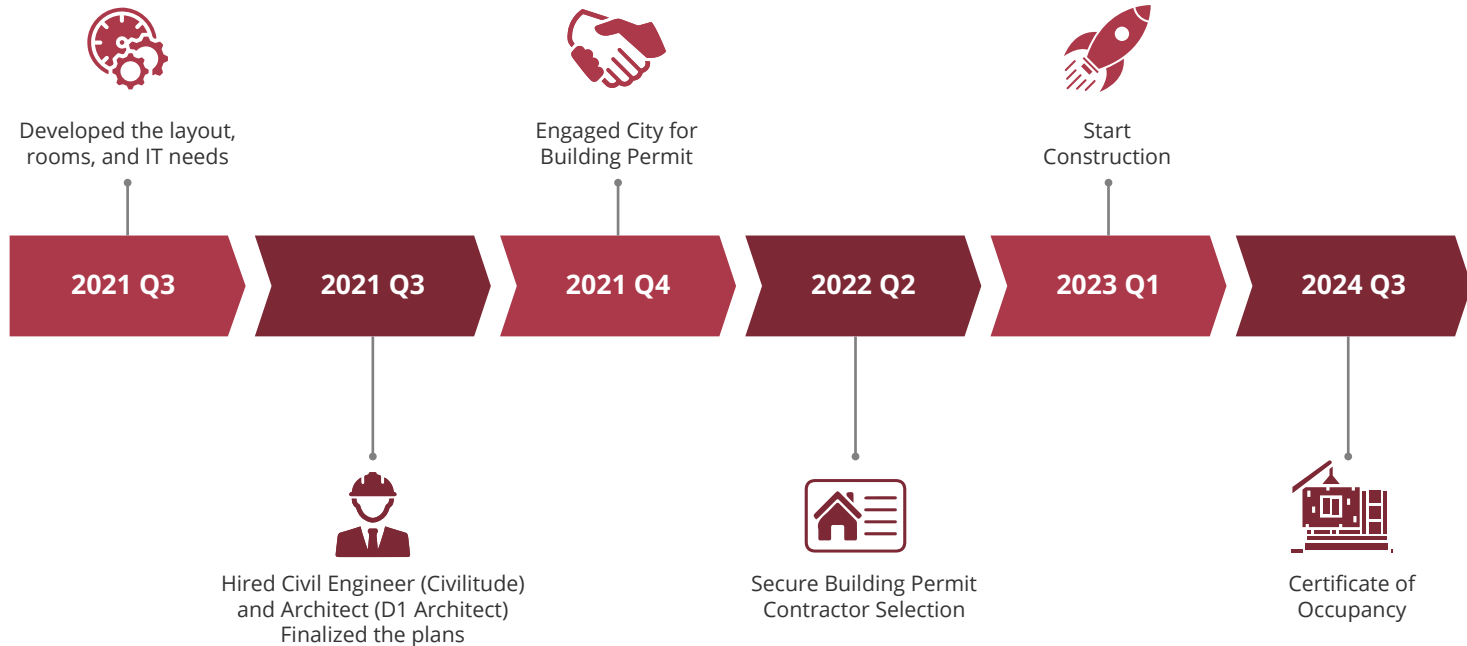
Developed the layout, rooms, and IT needs

Engaged City for Building Permit

Start Construction

2021 Q3

2021 Q3

2021 Q4

2022 Q2

2023 Q1

2024 Q3

Hired Civil Engineer (Civilitude) and Architect (D1 Architect) Finalized the plans

Secure Building Permit Contractor Selection

Certificate of Occupancy